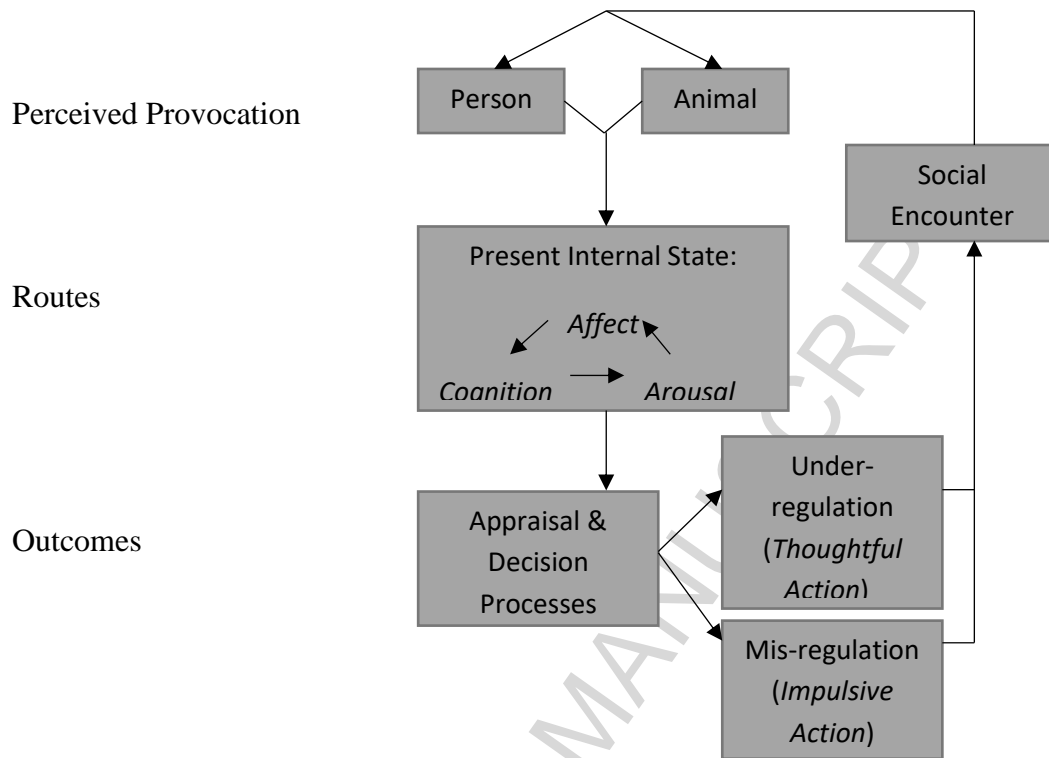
Perceived Provocation

Person

Animal

Social Encounter

Routes

Present Internal State:

*Affect*

*Cognition*

*Arousal*

Outcomes

Appraisal & Decision Processes

Under-regulation (*Thoughtful Action*)

Mis-regulation (*Impulsive Action*)

MANUSCRIPT